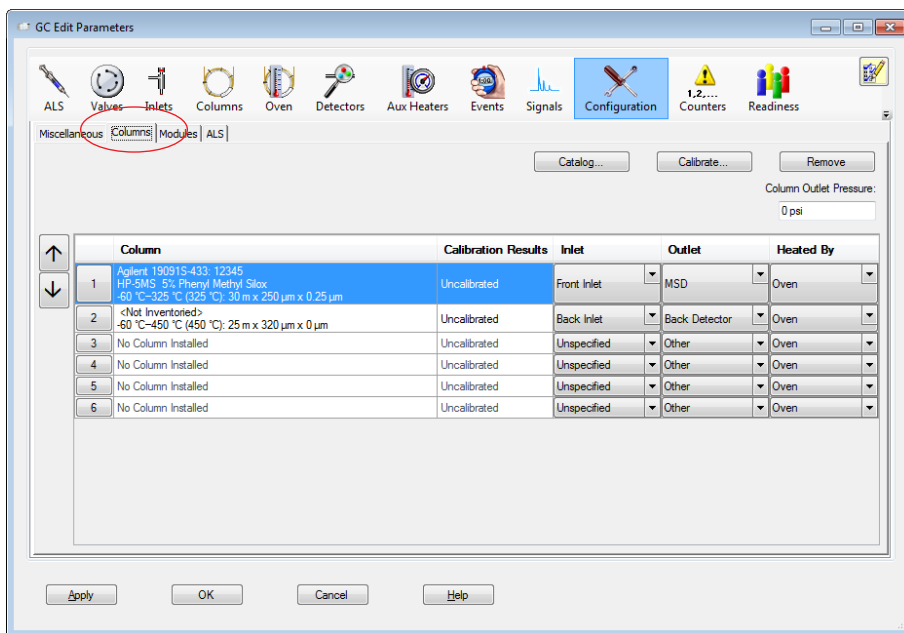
GC Edit Parameters

ALS Valves Inlets Columns Oven Detectors Aux Heaters Events Signals Configuration Counters Readiness

1,2,...

Miscellaneous Columns Modules ALS

Catalog... Calibrate... Remove

Column Outlet Pressure:

0 psi

| | Column | Calibration Results | Inlet | Outlet | Heated By |
|---|---|---|---|---|---|
| 1 | Agilent 19091S-433: 12345 HP-5MS 5% Phenyl Methyl Silox -60 °C–325 °C (325 °C): 30 m x 250 µm x 0.25 µm | Uncalibrated | Front Inlet | MSD | Oven |
| 2 | <Not Inventoried> -60 °C–450 °C (450 °C): 25 m x 320 µm x 0 µm | Uncalibrated | Back Inlet | Back Detector | Oven |
| 3 | No Column Installed | Uncalibrated | Unspecified | Other | Oven |
| 4 | No Column Installed | Uncalibrated | Unspecified | Other | Oven |
| 5 | No Column Installed | Uncalibrated | Unspecified | Other | Oven |
| 6 | No Column Installed | Uncalibrated | Unspecified | Other | Oven |

Apply OK Cancel Help